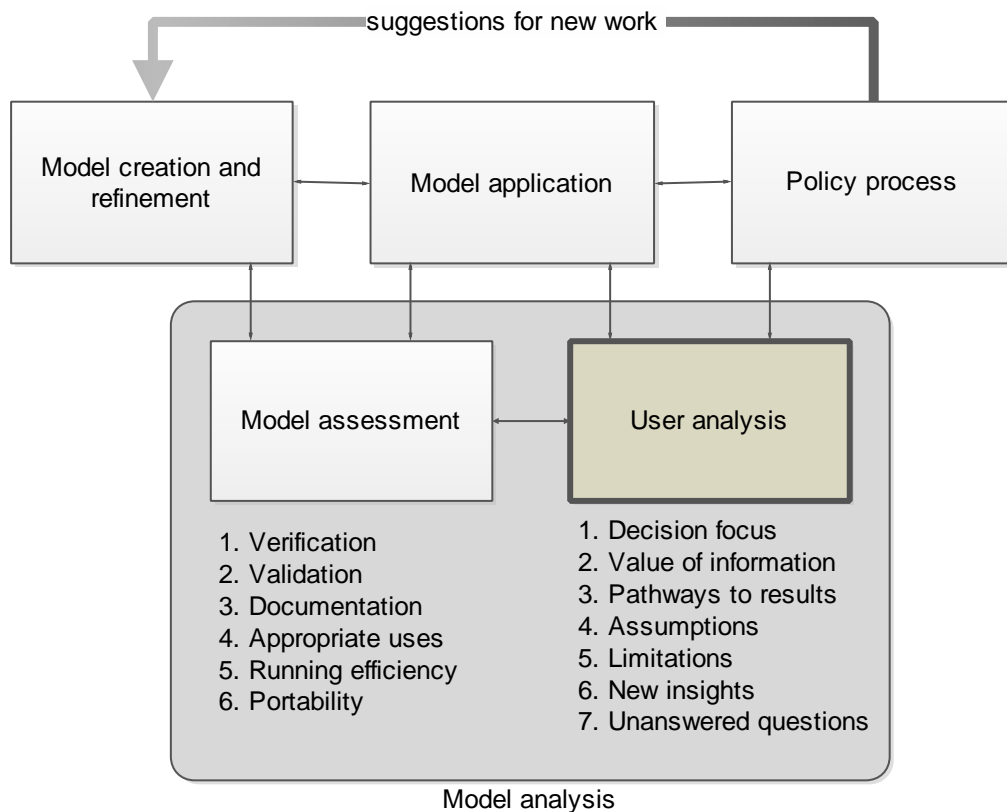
suggestions for new work

Model creation and refinement

Model application

Policy process

Model assessment

User analysis

1. Verification
2. Validation
3. Documentation
4. Appropriate uses
5. Running efficiency
6. Portability

1. Decision focus
2. Value of information
3. Pathways to results
4. Assumptions
5. Limitations
6. New insights
7. Unanswered questions

Model analysis